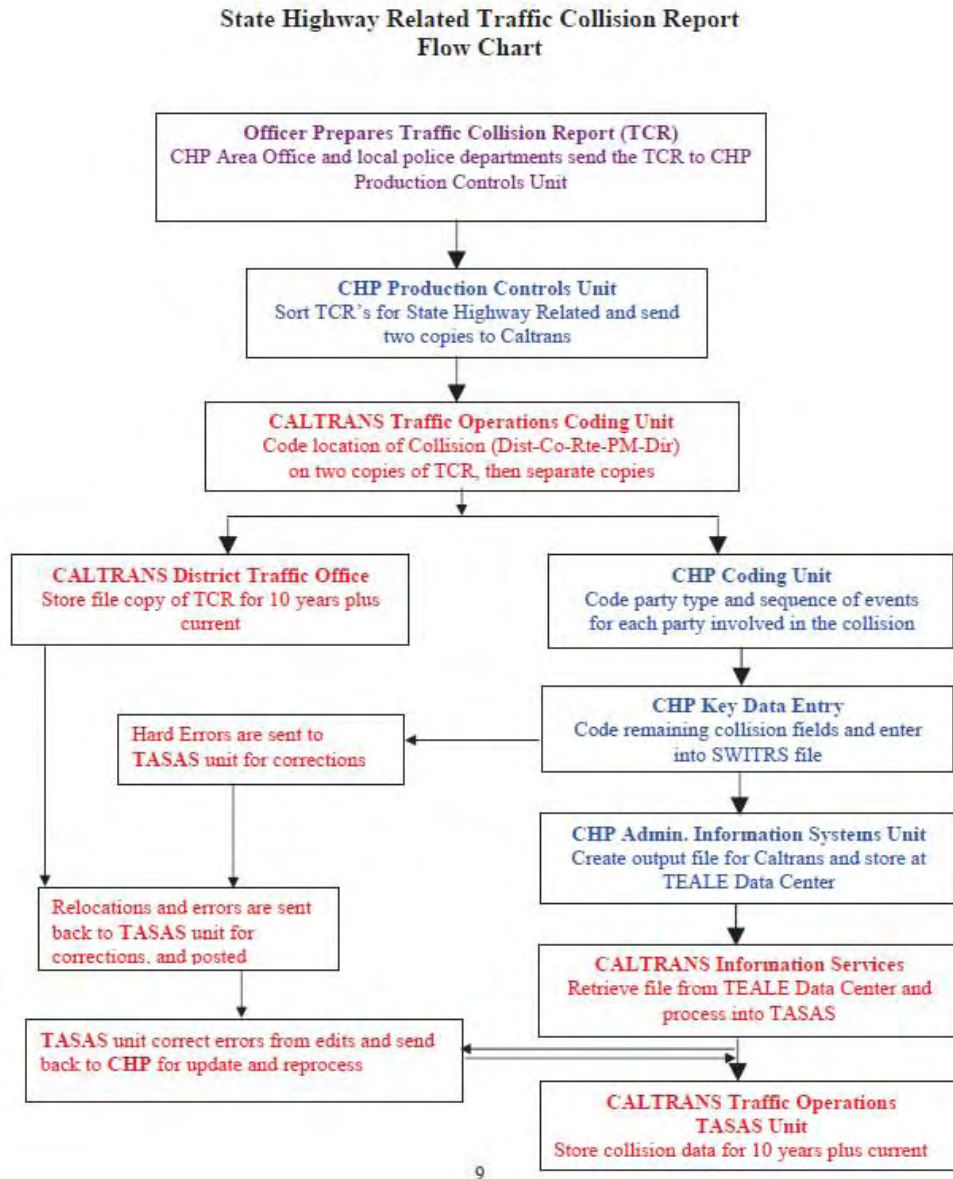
State Highway Related Traffic Collision Report
Flow Chart

Officer Prepares Traffic Collision Report (TCR)
CHP Area Office and local police departments send the TCR to CHP Production Controls Unit

CHP Production Controls Unit
Sort TCR's for State Highway Related and send two copies to Caltrans

CALTRANS Traffic Operations Coding Unit
Code location of Collision (Dist-Co-Rte-PM-Dir) on two copies of TCR, then separate copies

CALTRANS District Traffic Office
Store file copy of TCR for 10 years plus current

CHP Coding Unit
Code party type and sequence of events for each party involved in the collision

CHP Key Data Entry
Code remaining collision fields and enter into SWITRS file

Hard Errors are sent to TASAS unit for corrections

CHP Admin. Information Systems Unit
Create output file for Caltrans and store at TEALE Data Center

Relocations and errors are sent back to TASAS unit for corrections, and posted

CALTRANS Information Services
Retrieve file from TEALE Data Center and process into TASAS

TASAS unit correct errors from edits and send back to CHP for update and reprocess

CALTRANS Traffic Operations
TASAS Unit
Store collision data for 10 years plus current

9